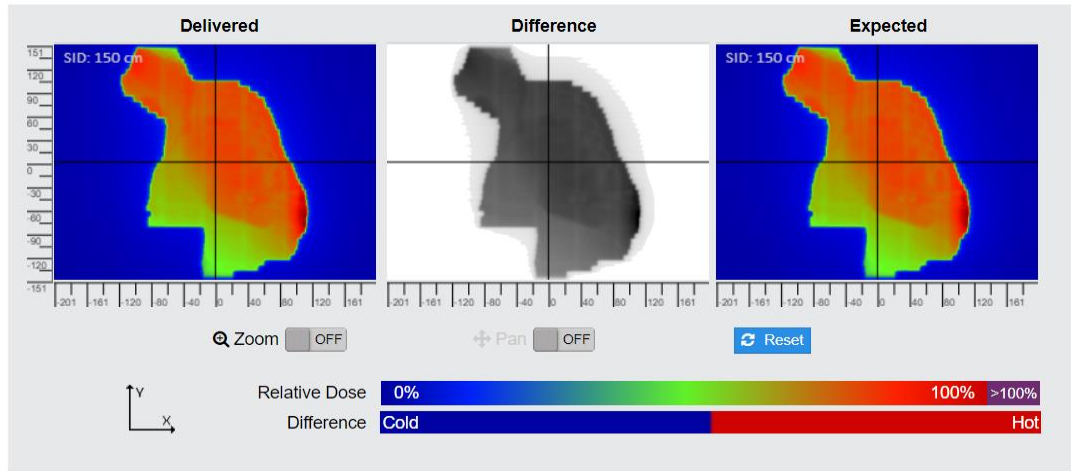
Delivered

SID: 150 cm

151
120
90
60
30
0
-30
-60
-90
-120
-151

-201 -161 -120 -80 -40 0 40 80 120 161

Difference

-201 -161 -120 -80 -40 0 40 80 120 161

Expected

SID: 150 cm

-201 -161 -120 -80 -40 0 40 80 120 161

Zoom OFF

Pan OFF

Reset

Y
X

Relative Dose 0% 100% >100%

Difference Cold Hot